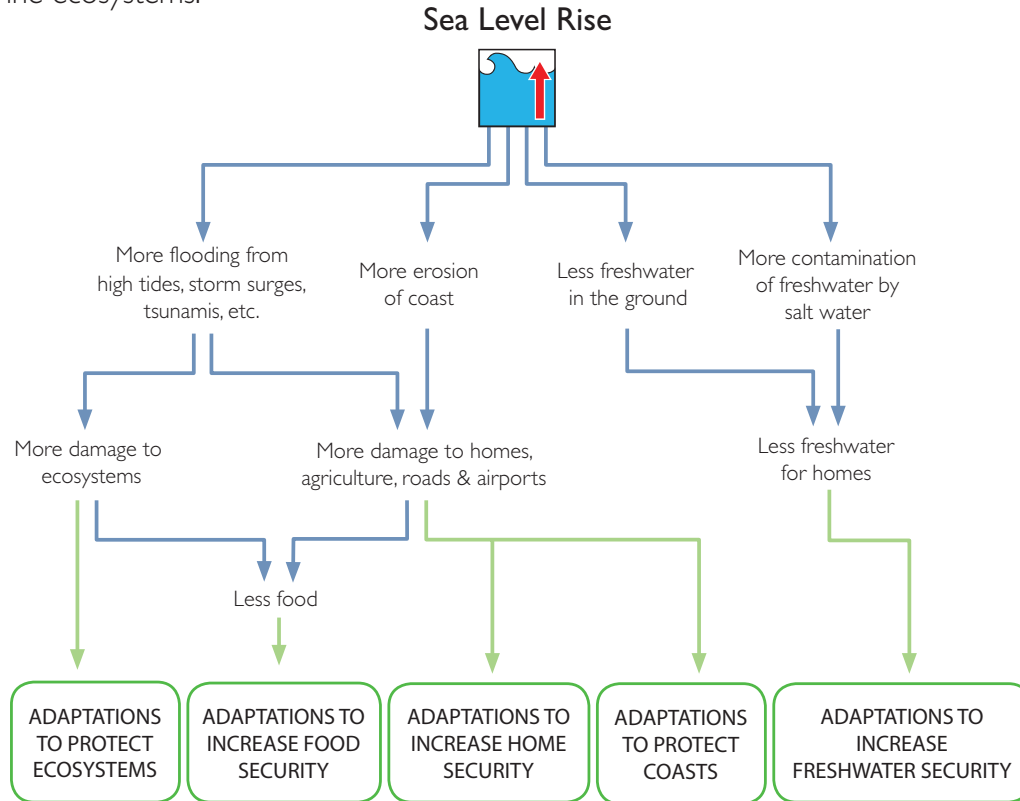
the ecosystems.

Sea Level Rise

More flooding from high tides, storm surges, tsunamis, etc.

More erosion of coast

Less freshwater in the ground

More contamination of freshwater by salt water

More damage to ecosystems

More damage to homes, agriculture, roads & airports

Less freshwater for homes

Less food

ADAPTATIONS TO PROTECT ECOSYSTEMS

ADAPTATIONS TO INCREASE FOOD SECURITY

ADAPTATIONS TO INCREASE HOME SECURITY

ADAPTATIONS TO PROTECT COASTS

ADAPTATIONS TO INCREASE FRESHWATER SECURITY